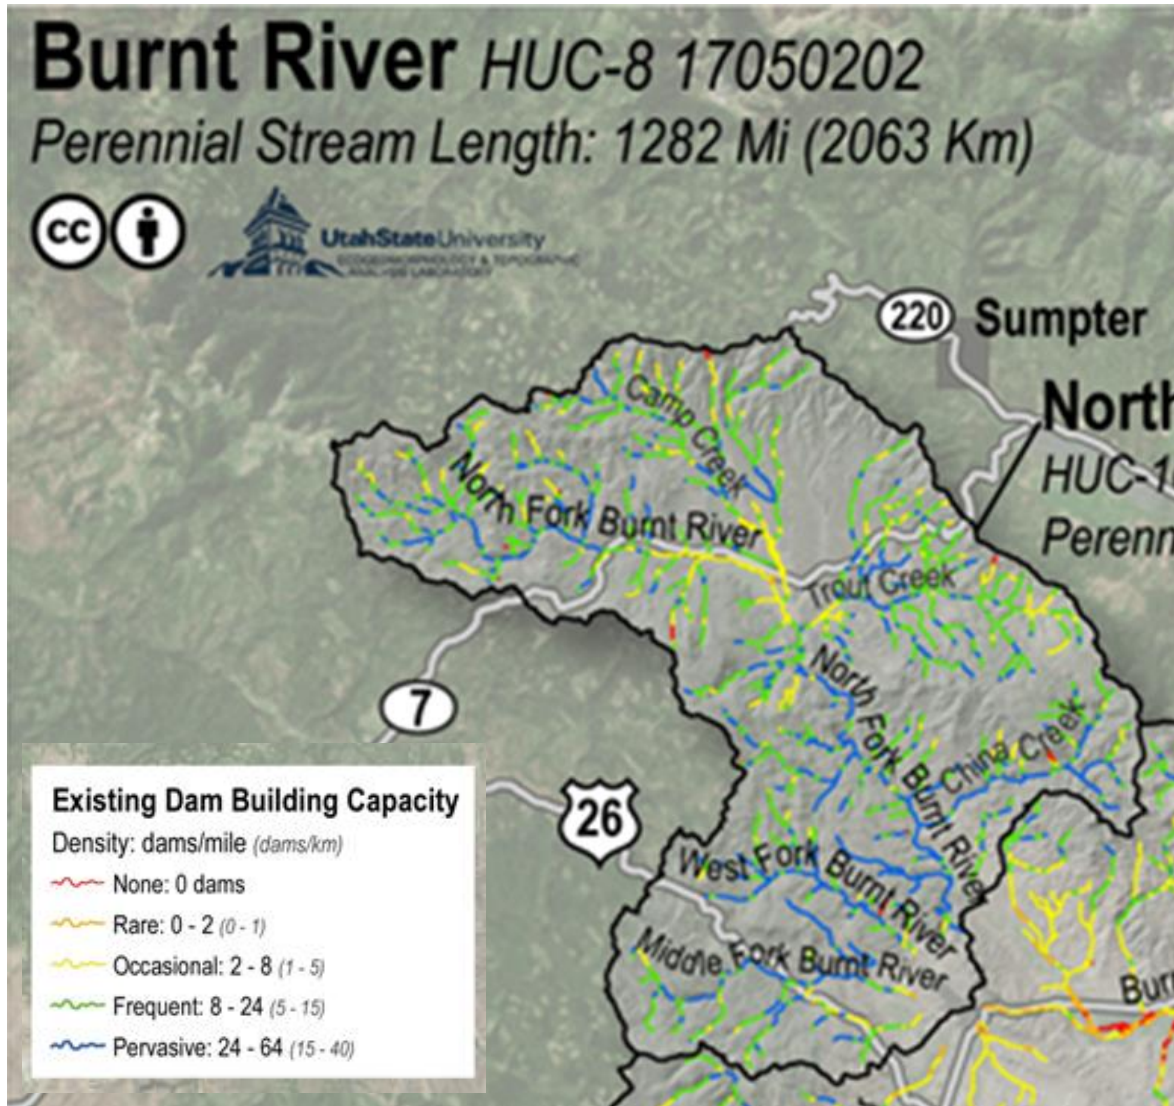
Burnt River HUC-8 17050202
Perennial Stream Length: 1282 Mi (2063 Km)

UtahStateUniversity
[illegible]

220 Sumpter

North
HUC-1
Perenn

Camp Creek
North Fork Burnt River
Trout Creek
North Fork Burnt River
China Creek
West Fork Burnt River
Middle Fork Burnt River
Bur

7

26

Existing Dam Building Capacity
Density: dams/mile (dams/km)
None: 0 dams
Rare: 0 - 2 (0 - 1)
Occasional: 2 - 8 (1 - 5)
Frequent: 8 - 24 (5 - 15)
Pervasive: 24 - 64 (15 - 40)